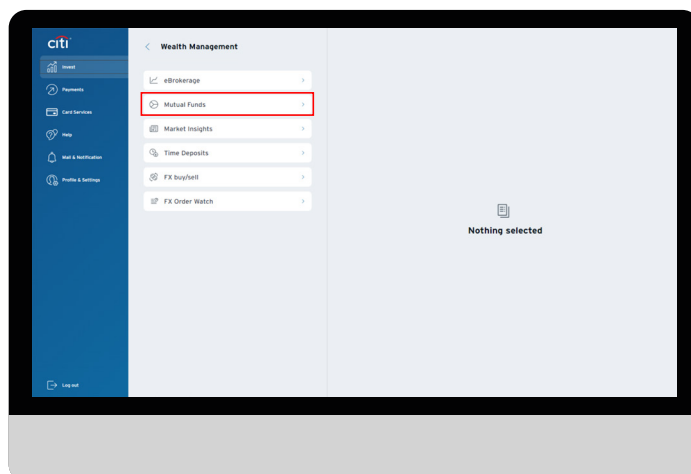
citi

Invest

Payments

Card Services

Help

Mail & Notification

Profile & Settings

Log out

Wealth Management

eBrokerage

Mutual Funds

Market Insights

Time Deposits

FX buy/sell

FX Order Watch

Nothing selected